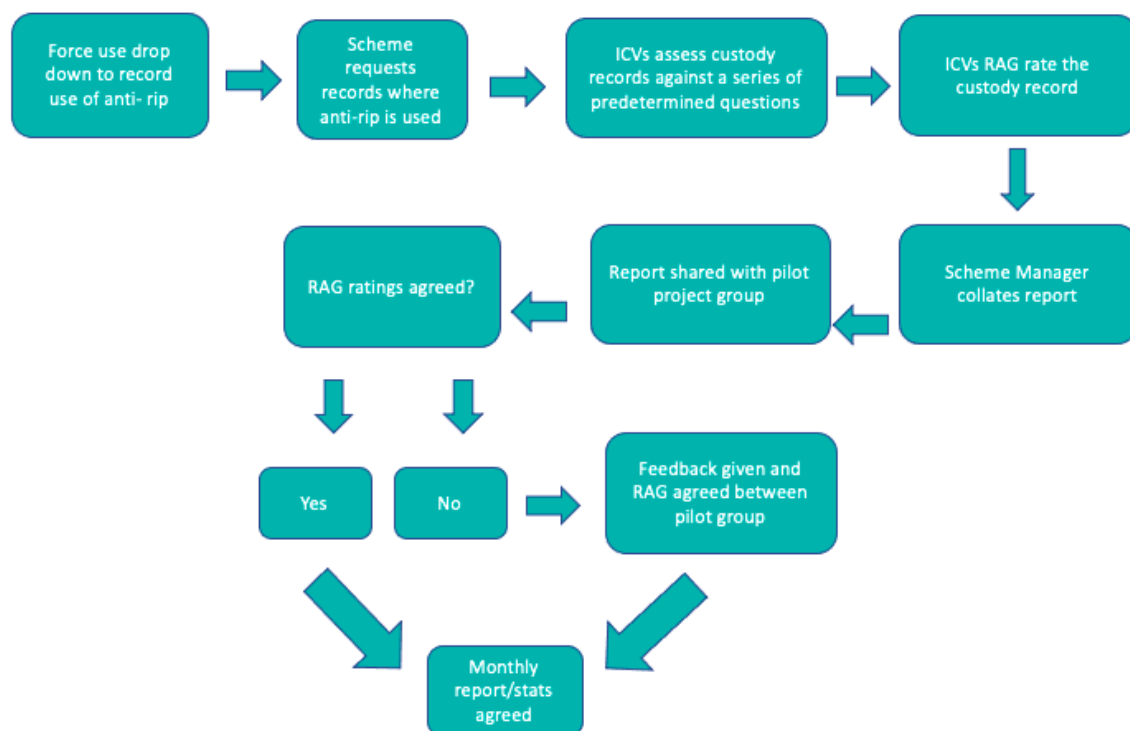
Force use drop down to record use of anti- rip

Scheme requests records where anti-rip is used

ICVs assess custody records against a series of predetermined questions

ICVs RAG rate the custody record

Scheme Manager collates report

Report shared with pilot project group

RAG ratings agreed?

Yes

No

Feedback given and RAG agreed between pilot group

Monthly report/stats agreed